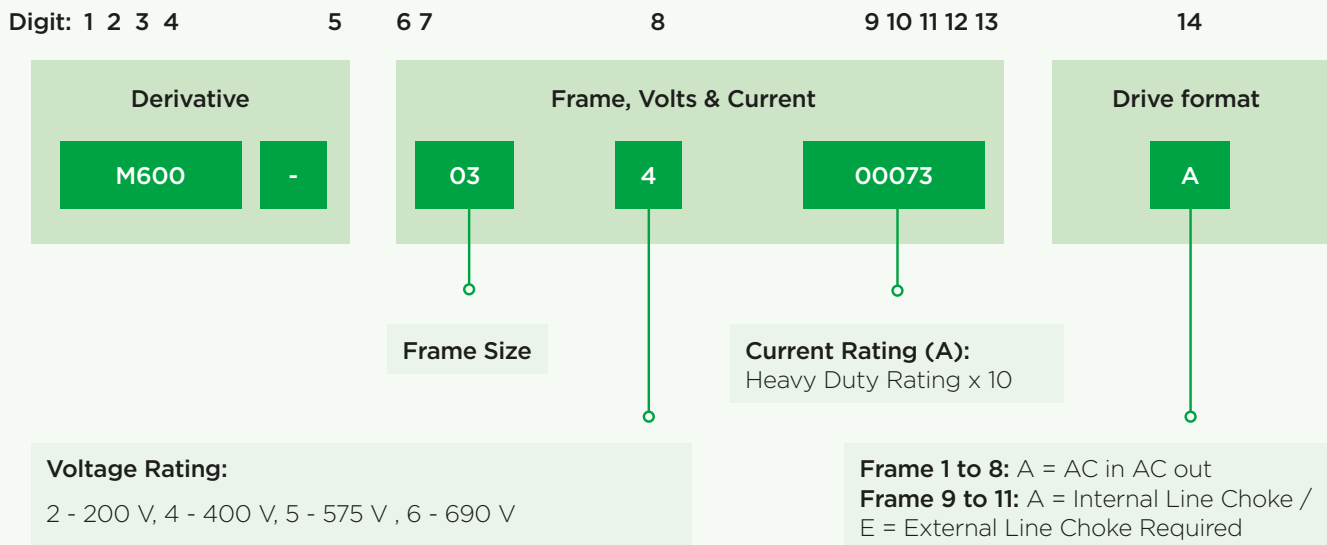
Digit: 1 2 3 4 5 6 7 8 9 10 11 12 13 14

Derivative

M600 -

Frame, Volts & Current

03 4 00073

Drive format

A

Frame Size

Current Rating (A):
Heavy Duty Rating x 10

Voltage Rating:
2 - 200 V, 4 - 400 V, 5 - 575 V , 6 - 690 V

Frame 1 to 8: A = AC in AC out
Frame 9 to 11: A = Internal Line Choke / E = External Line Choke Required